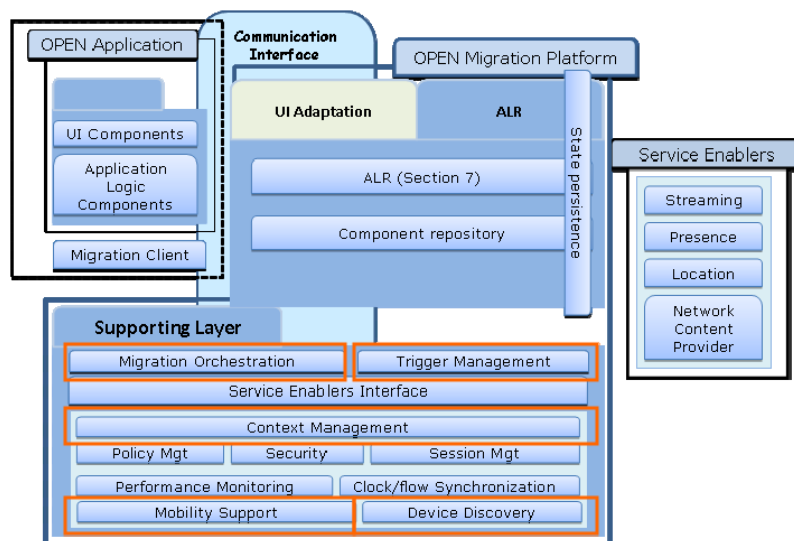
OPEN Application

UI Components

Application Logic Components

Migration Client

Communication Interface

OPEN Migration Platform

UI Adaptation

ALR

ALR (Section 7)

Component repository

State persistence

Service Enablers

Streaming

Presence

Location

Network Content Provider

Supporting Layer

Migration Orchestration

Trigger Management

Service Enablers Interface

Context Management

Policy Mgt

Security

Session Mgt

Performance Monitoring

Clock/flow Synchronization

Mobility Support

Device Discovery